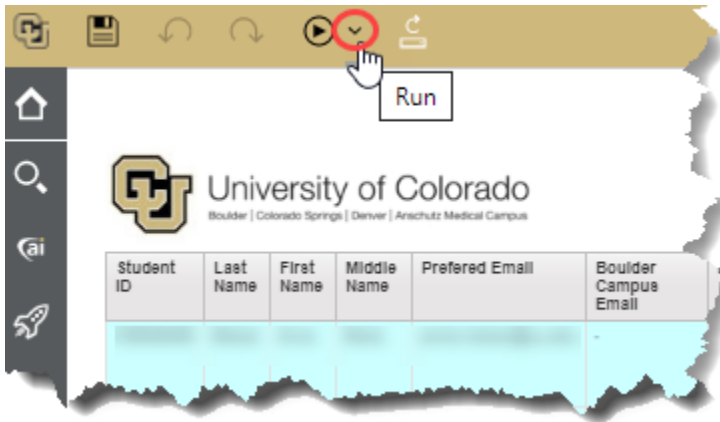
Run

University of Colorado
Boulder | Colorado Springs | Denver | Anschutz Medical Campus

| Student ID | Last Name | First Name | Middle Name | Prefered Email | Boulder Campus Email |
|---|---|---|---|---|---|
| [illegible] | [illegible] | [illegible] | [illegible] | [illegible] | - |